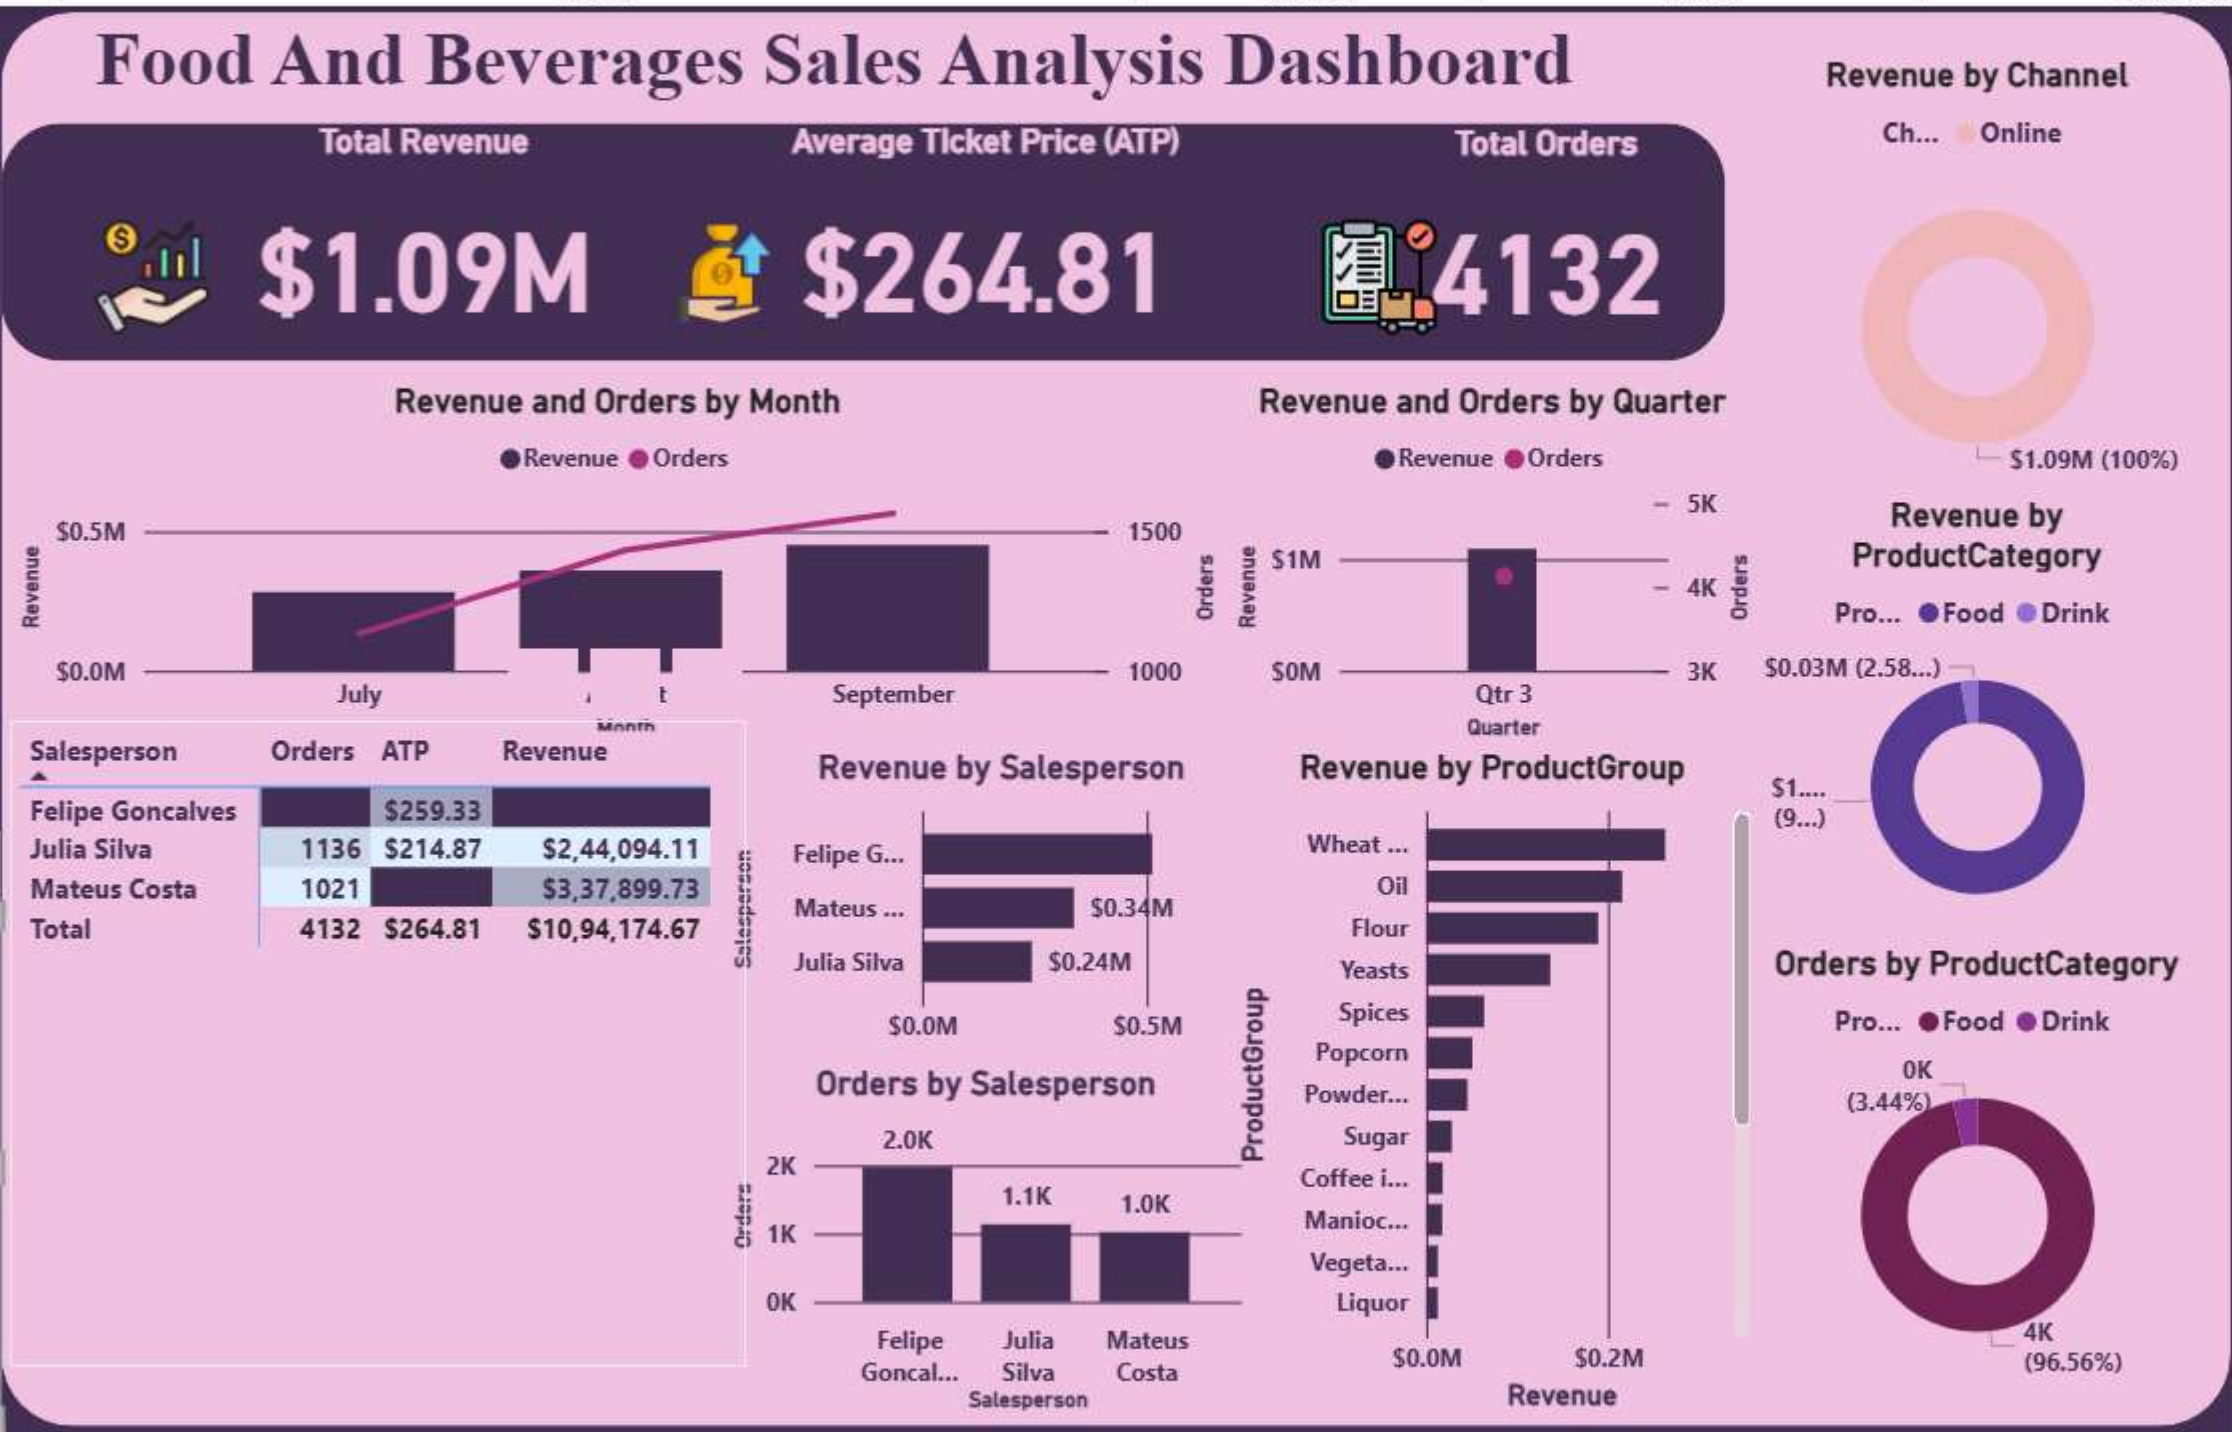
Food And Beverages Sales Analysis Dashboard

Total Revenue
$1.09M

Average Ticket Price (ATP)
$264.81

Total Orders
4132

Revenue by Channel
Ch... Online
$1.09M (100%)

Revenue and Orders by Month
Revenue Orders
$0.5M
$0.0M
1500
1000
Revenue
Orders
July
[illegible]
September
Month

Revenue and Orders by Quarter
Revenue Orders
5K
4K
3K
$1M
$0M
Revenue
Orders
Qtr 3
Quarter

Revenue by ProductCategory
Pro... Food Drink
$0.03M (2.58...)
$1....
(9...)

| Salesperson | Orders | ATP | Revenue |
|---|---|---|---|
| Felipe Goncalves | | $259.33 | |
| Julia Silva | 1136 | $214.87 | $2,44,094.11 |
| Mateus Costa | 1021 | | $3,37,899.73 |
| Total | 4132 | $264.81 | $10,94,174.67 |

Revenue by Salesperson
Salesperson
Felipe G...
Mateus ...
Julia Silva
$0.34M
$0.24M
$0.0M
$0.5M

Revenue by ProductGroup
ProductGroup
Wheat ...
Oil
Flour
Yeasts
Spices
Popcorn
Powder...
Sugar
Coffee i...
Manioc...
Vegeta...
Liquor
$0.0M
$0.2M
Revenue

Orders by Salesperson
Orders
2K
1K
0K
2.0K
1.1K
1.0K
Felipe Goncal...
Julia Silva
Mateus Costa
Salesperson

Orders by ProductCategory
Pro... Food Drink
0K (3.44%)
4K (96.56%)